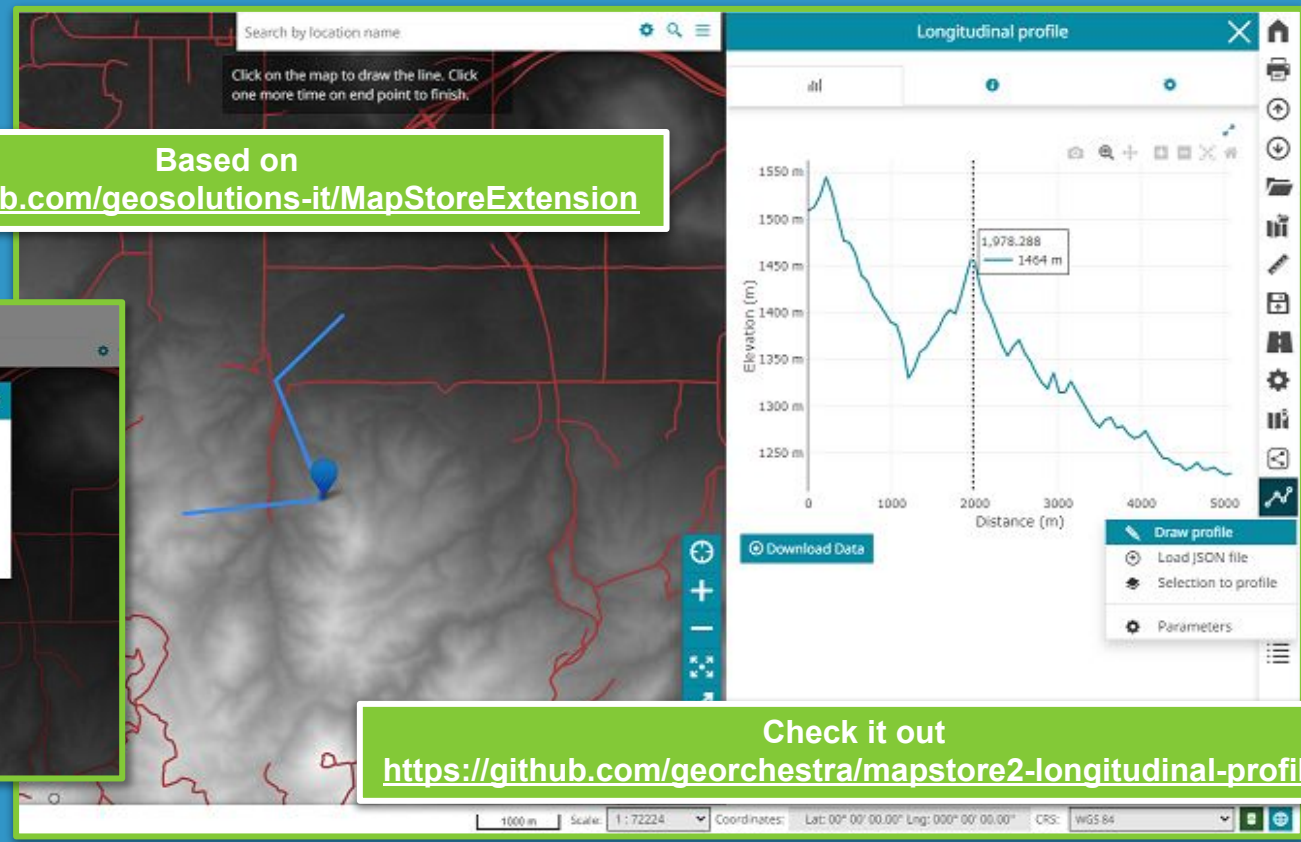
Search by location name

Click on the map to draw the line. Click one more time on end point to finish.

Based on
b.com/geosolutions-it/MapStoreExtension

Longitudinal profile

1550 m
1500 m
1450 m
1400 m
1350 m
1300 m
1250 m
Elevation (m)

1,978.288
1464 m

0
1000
2000
3000
4000
5000
Distance (m)

Download Data

Draw profile
Load JSON file
Selection to profile
Parameters

Check it out
https://github.com/georchestra/mapstore2-longitudinal-profil

1000 m
Scale: 1 : 72224
Coordinates: Lat: 00° 00' 00.00" Lng: 000° 00' 00.00"
CRS: WGS 84